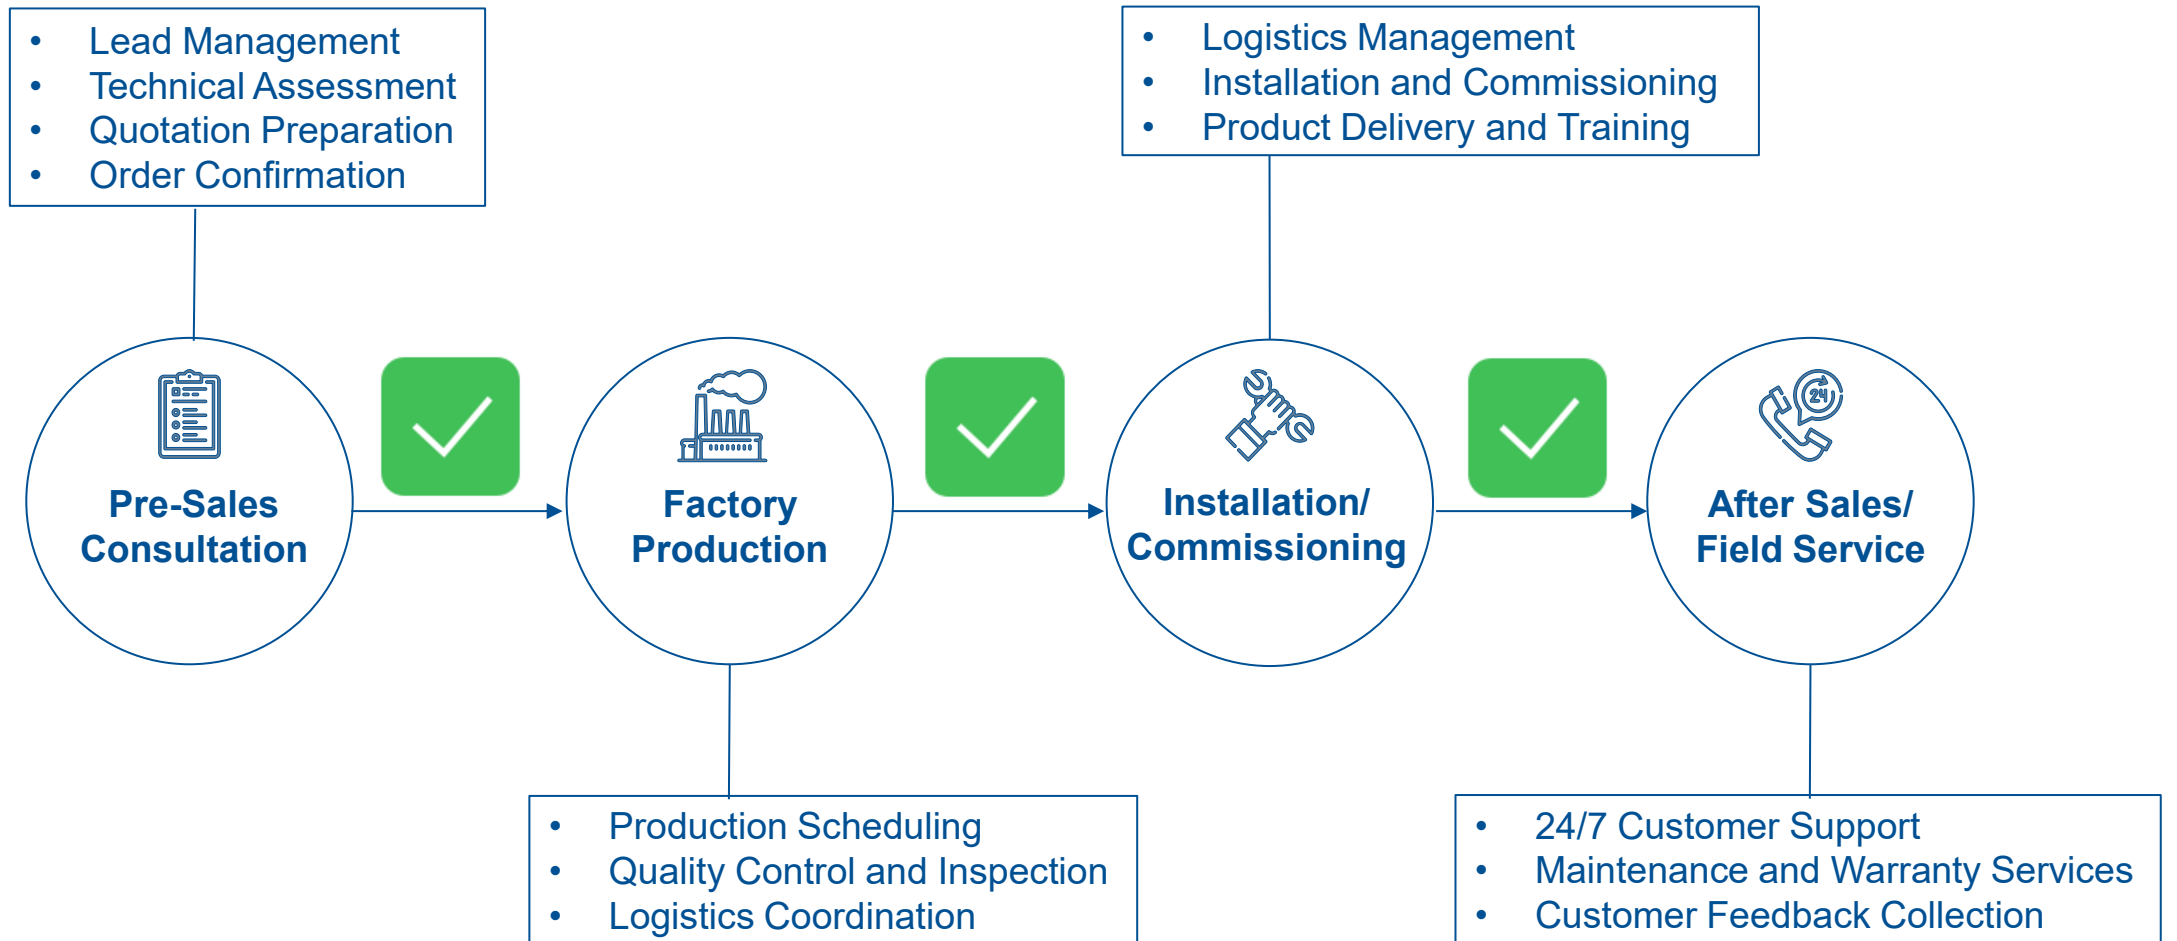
- Lead Management
- Technical Assessment
- Quotation Preparation
- Order Confirmation

Pre-Sales Consultation

- Production Scheduling
- Quality Control and Inspection
- Logistics Coordination

Factory Production

- Logistics Management
- Installation and Commissioning
- Product Delivery and Training

Installation/ Commissioning

24

After Sales/ Field Service

- 24/7 Customer Support
- Maintenance and Warranty Services
- Customer Feedback Collection